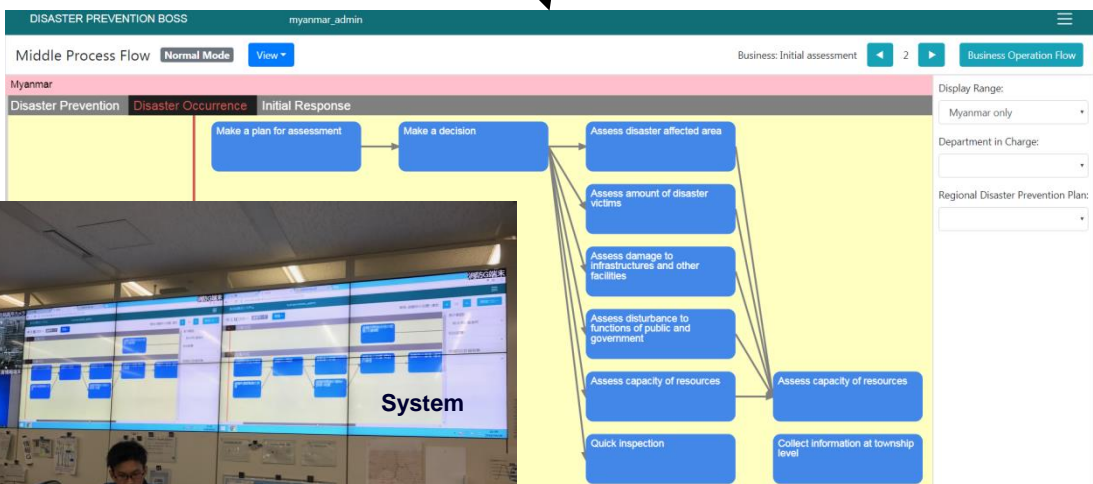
DISASTER PREVENTION BOSS myanmar_admin

Middle Process Flow Normal Mode View

Business: Initial assessment 2 Business Operation Flow

Myanmar

Disaster Prevention Disaster Occurrence Initial Response

Make a plan for assessment

Make a decision

Assess disaster affected area

Assess amount of disaster victims

Assess damage to infrastructures and other facilities

Assess disturbance to functions of public and government

Assess capacity of resources

Assess capacity of resources

Quick inspection

Collect information at township level

Display Range:

Myanmar only

Department in Charge:

Regional Disaster Prevention Plan:

System